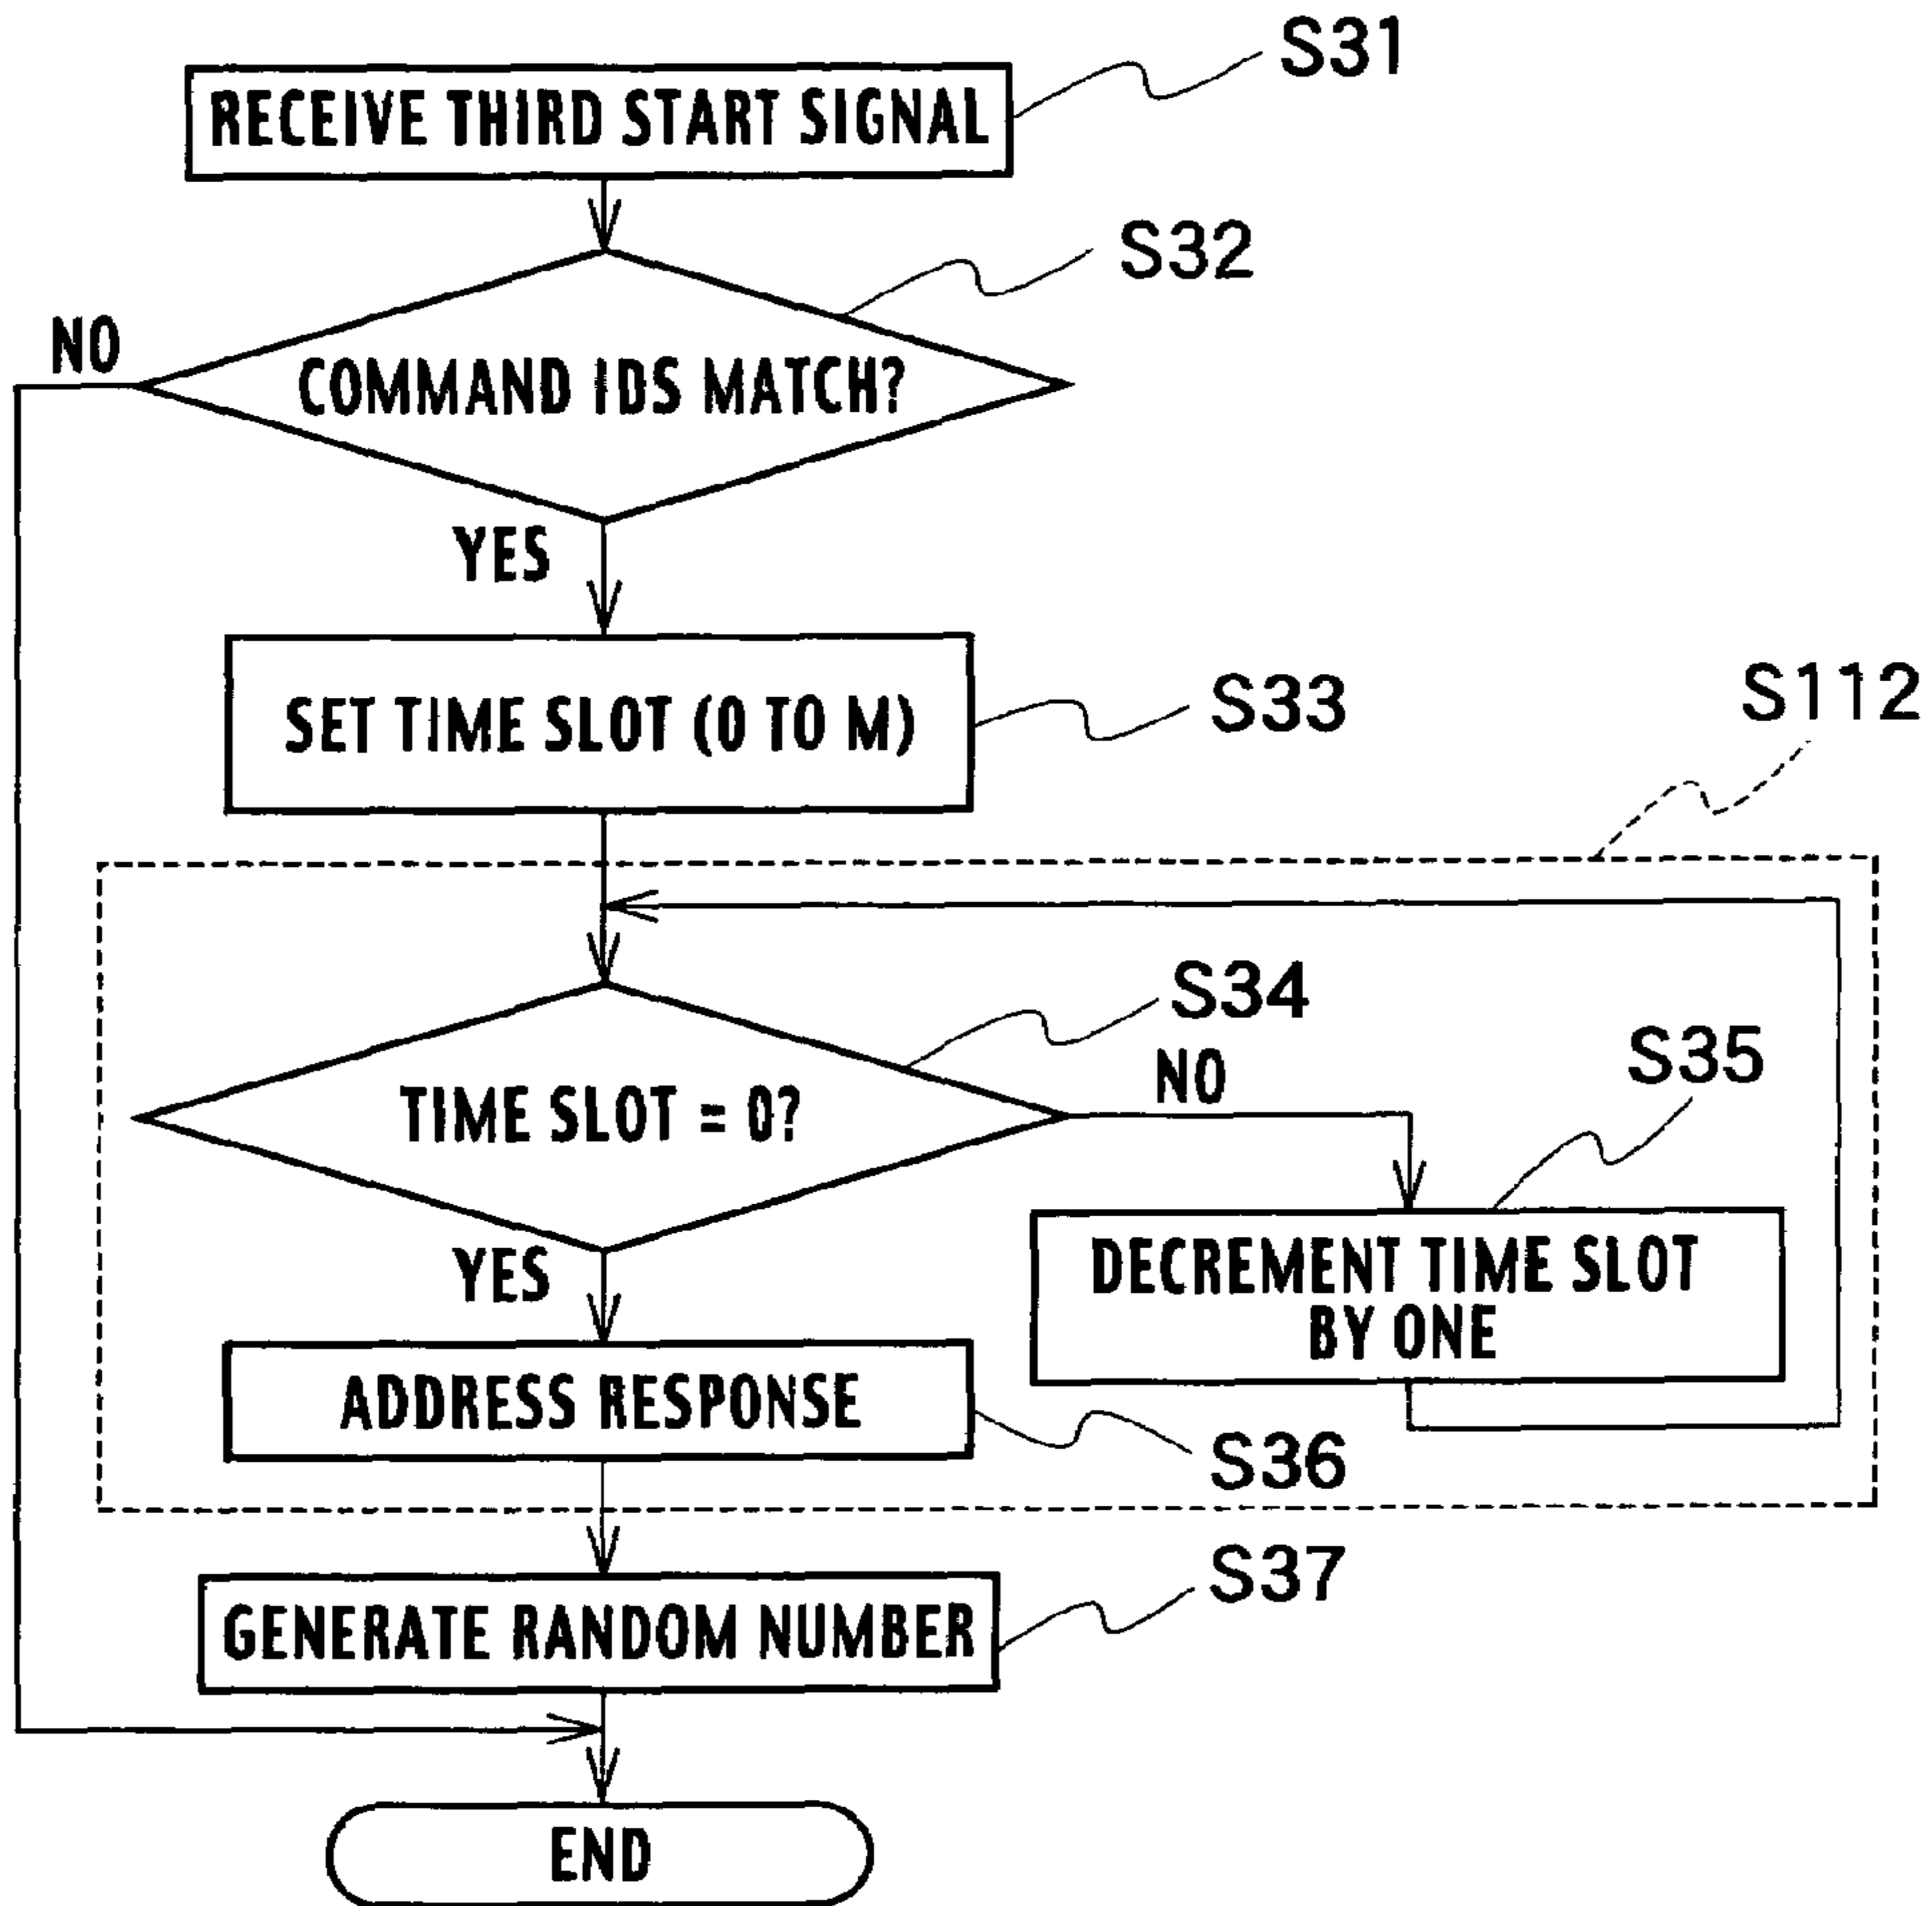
S31
RECEIVE THIRD START SIGNAL

S32
NO
COMMAND IDS MATCH?
YES

SET TIME SLOT (0 TO M)
S33

S112

S34
TIME SLOT = 0?
NO
S35
DECREMENT TIME SLOT BY ONE
YES
ADDRESS RESPONSE
S36

S37
GENERATE RANDOM NUMBER

END